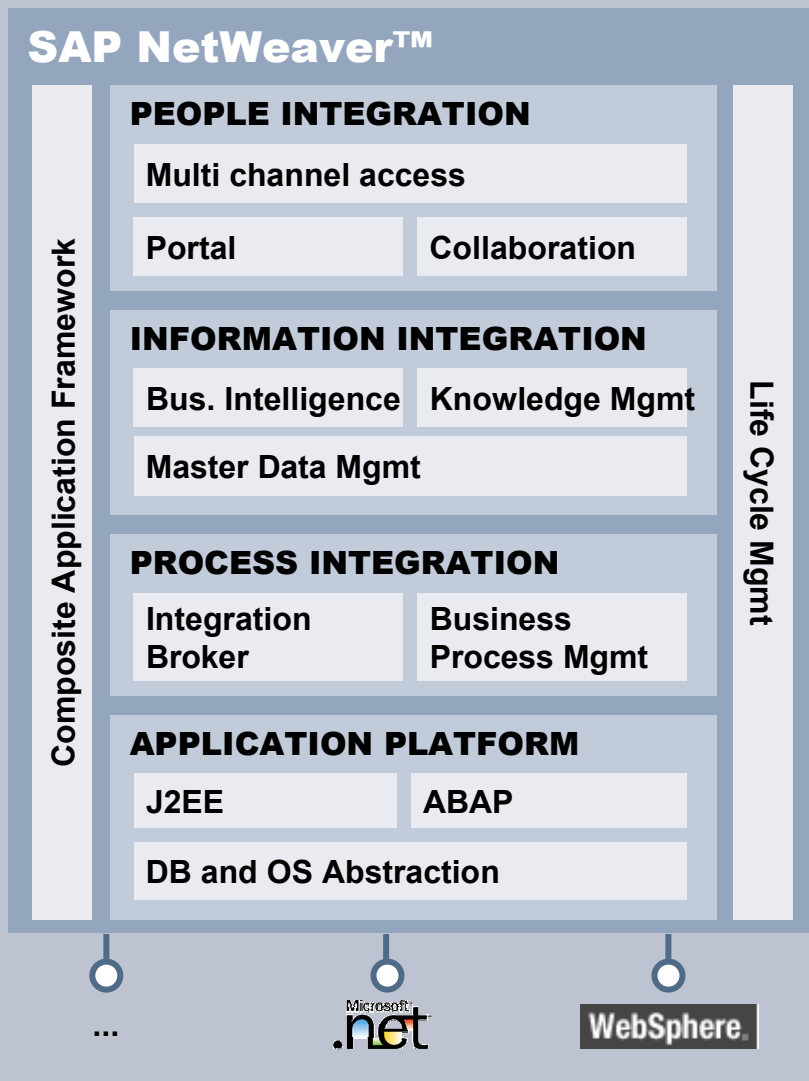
SAP NetWeaver™

Composite Application Framework

PEOPLE INTEGRATION

Multi channel access

Portal

Collaboration

INFORMATION INTEGRATION

Bus. Intelligence

Knowledge Mgmt

Master Data Mgmt

PROCESS INTEGRATION

Integration Broker

Business Process Mgmt

APPLICATION PLATFORM

J2EE

ABAP

DB and OS Abstraction

Life Cycle Mgmt

...

Microsoft .net

WebSphere.